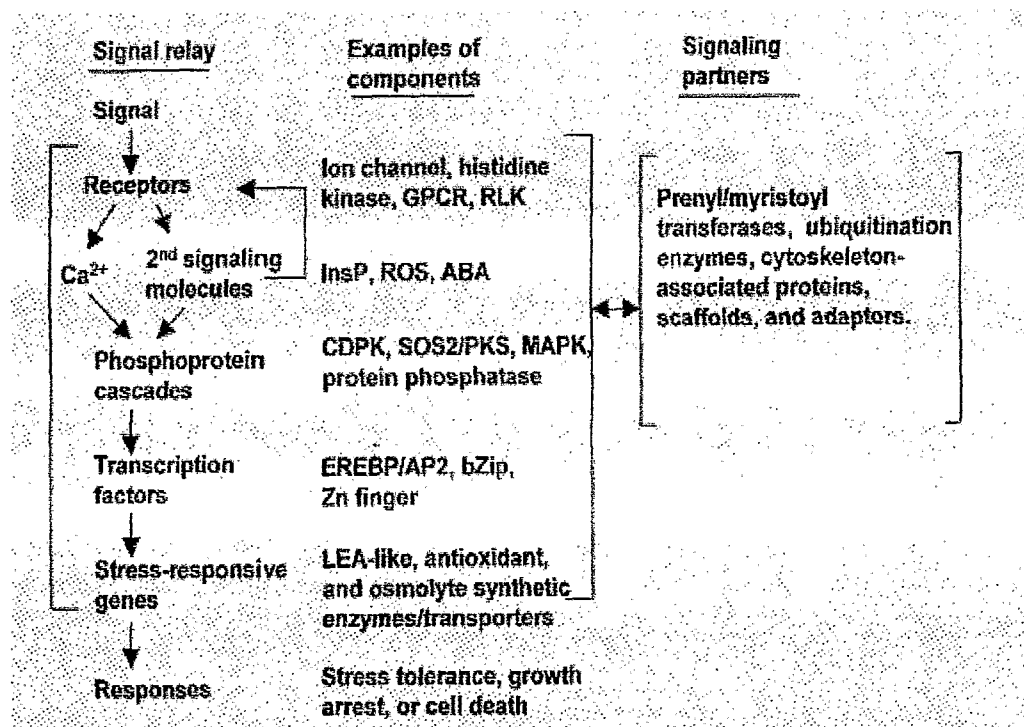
Signal relay

Examples of components

Signaling partners

Signal

Receptors

$Ca^{2+}$

2nd signaling molecules

Phosphoprotein cascades

Transcription factors

Stress-responsive genes

Responses

Ion channel, histidine kinase, GPCR, RLK

InsP, ROS, ABA

CDPK, SOS2/PKS, MAPK, protein phosphatase

EREBP/AP2, bZip, Zn finger

LEA-like, antioxidant, and osmolyte synthetic enzymes/transporters

Stress tolerance, growth arrest, or cell death

Prenyl/myristoyl transferases, ubiquitination enzymes, cytoskeleton-associated proteins, scaffolds, and adaptors.